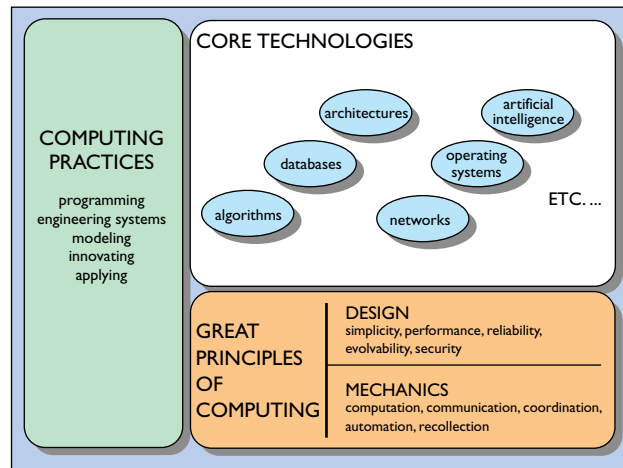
COMPUTING PRACTICES

programming
engineering systems
modeling
innovating
applying

CORE TECHNOLOGIES

architectures

artificial intelligence

databases

operating systems

algorithms

networks

ETC. ...

GREAT PRINCIPLES OF COMPUTING

DESIGN
simplicity, performance, reliability, evolvability, security

MECHANICS
computation, communication, coordination, automation, recollection